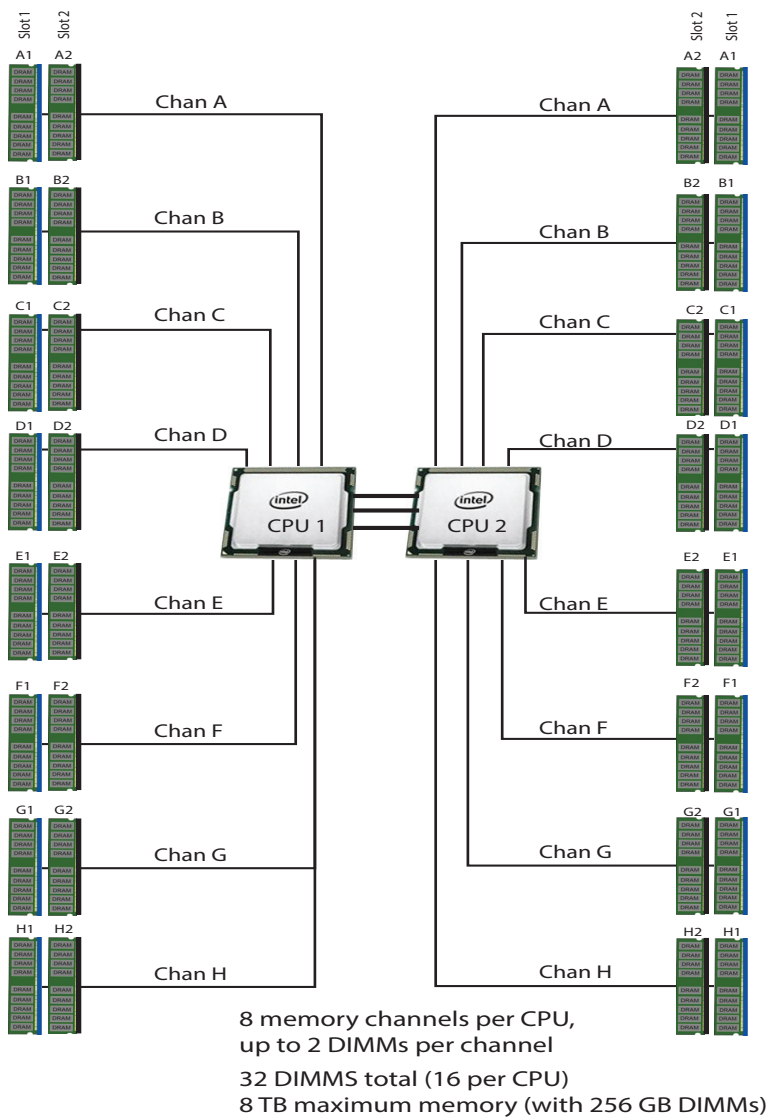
Slot 1 Slot 2

A1 A2

Chan A

B1 B2

Chan B

C1 C2

Chan C

D1 D2

Chan D

E1 E2

Chan E

F1 F2

Chan F

G1 G2

Chan G

H1 H2

Chan H

intel
CPU 1

intel
CPU 2

Slot 2 Slot 1

A2 A1

Chan A

B2 B1

Chan B

C2 C1

Chan C

D2 D1

Chan D

E2 E1

Chan E

F2 F1

Chan F

G2 G1

Chan G

H2 H1

Chan H

8 memory channels per CPU, up to 2 DIMMs per channel

32 DIMMS total (16 per CPU)
8 TB maximum memory (with 256 GB DIMMs)